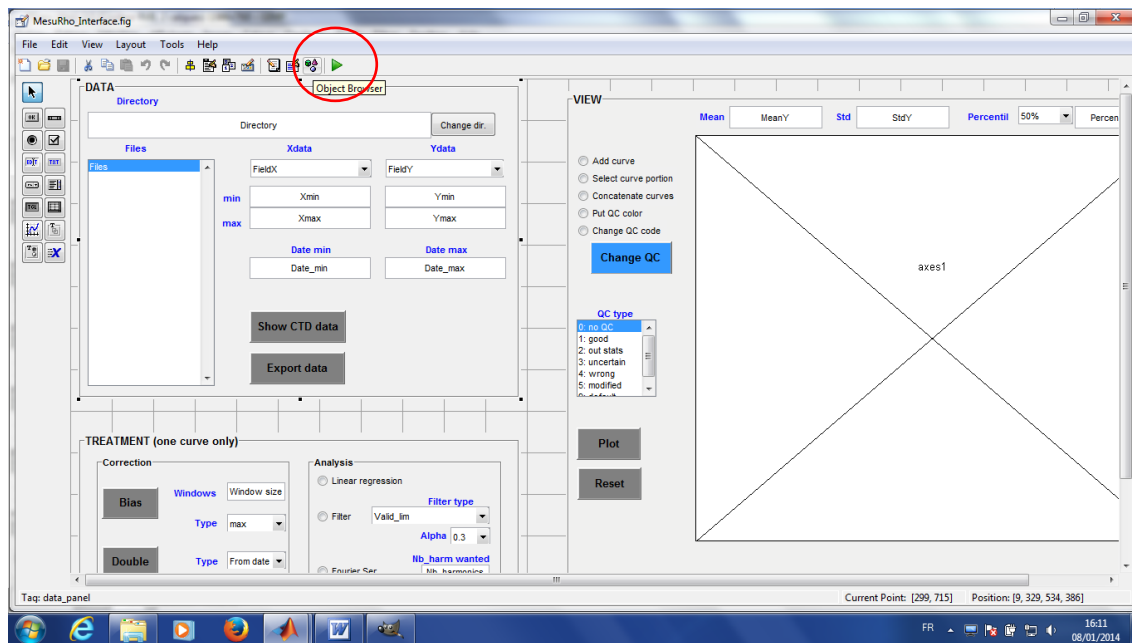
MesuRho_Interface.fig

File Edit View Layout Tools Help

Object Browser

DATA
Directory
Directory
Change dir.
Files
Files
Xdata
FieldX
Ydata
FieldY
min
Xmin
Ymin
max
Xmax
Ymax
Date min
Date max
Date_min
Date_max
Show CTD data
Export data

VIEW
Mean
MeanY
Std
StdY
Percentil
50%
Percen
Add curve
Select curve portion
Concatenate curves
Put QC color
Change QC code
Change QC
axes1
QC type
0: no QC
1: good
2: out stats
3: uncertain
4: wrong
5: modified
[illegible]
Plot
Reset

TREATMENT (one curve only)
Correction
Bias
Windows
Window size
Type
max
Double
Type
From date
Analysis
Linear regression
Filter type
Filter
Valid_lim
Alpha
0.3
Nb_harm wanted
Fourier Ser
Nb_harmonics

Tag: data_panel
Current Point: [299, 715]
Position: [9, 329, 534, 386]

FR
16:11
08/01/2014